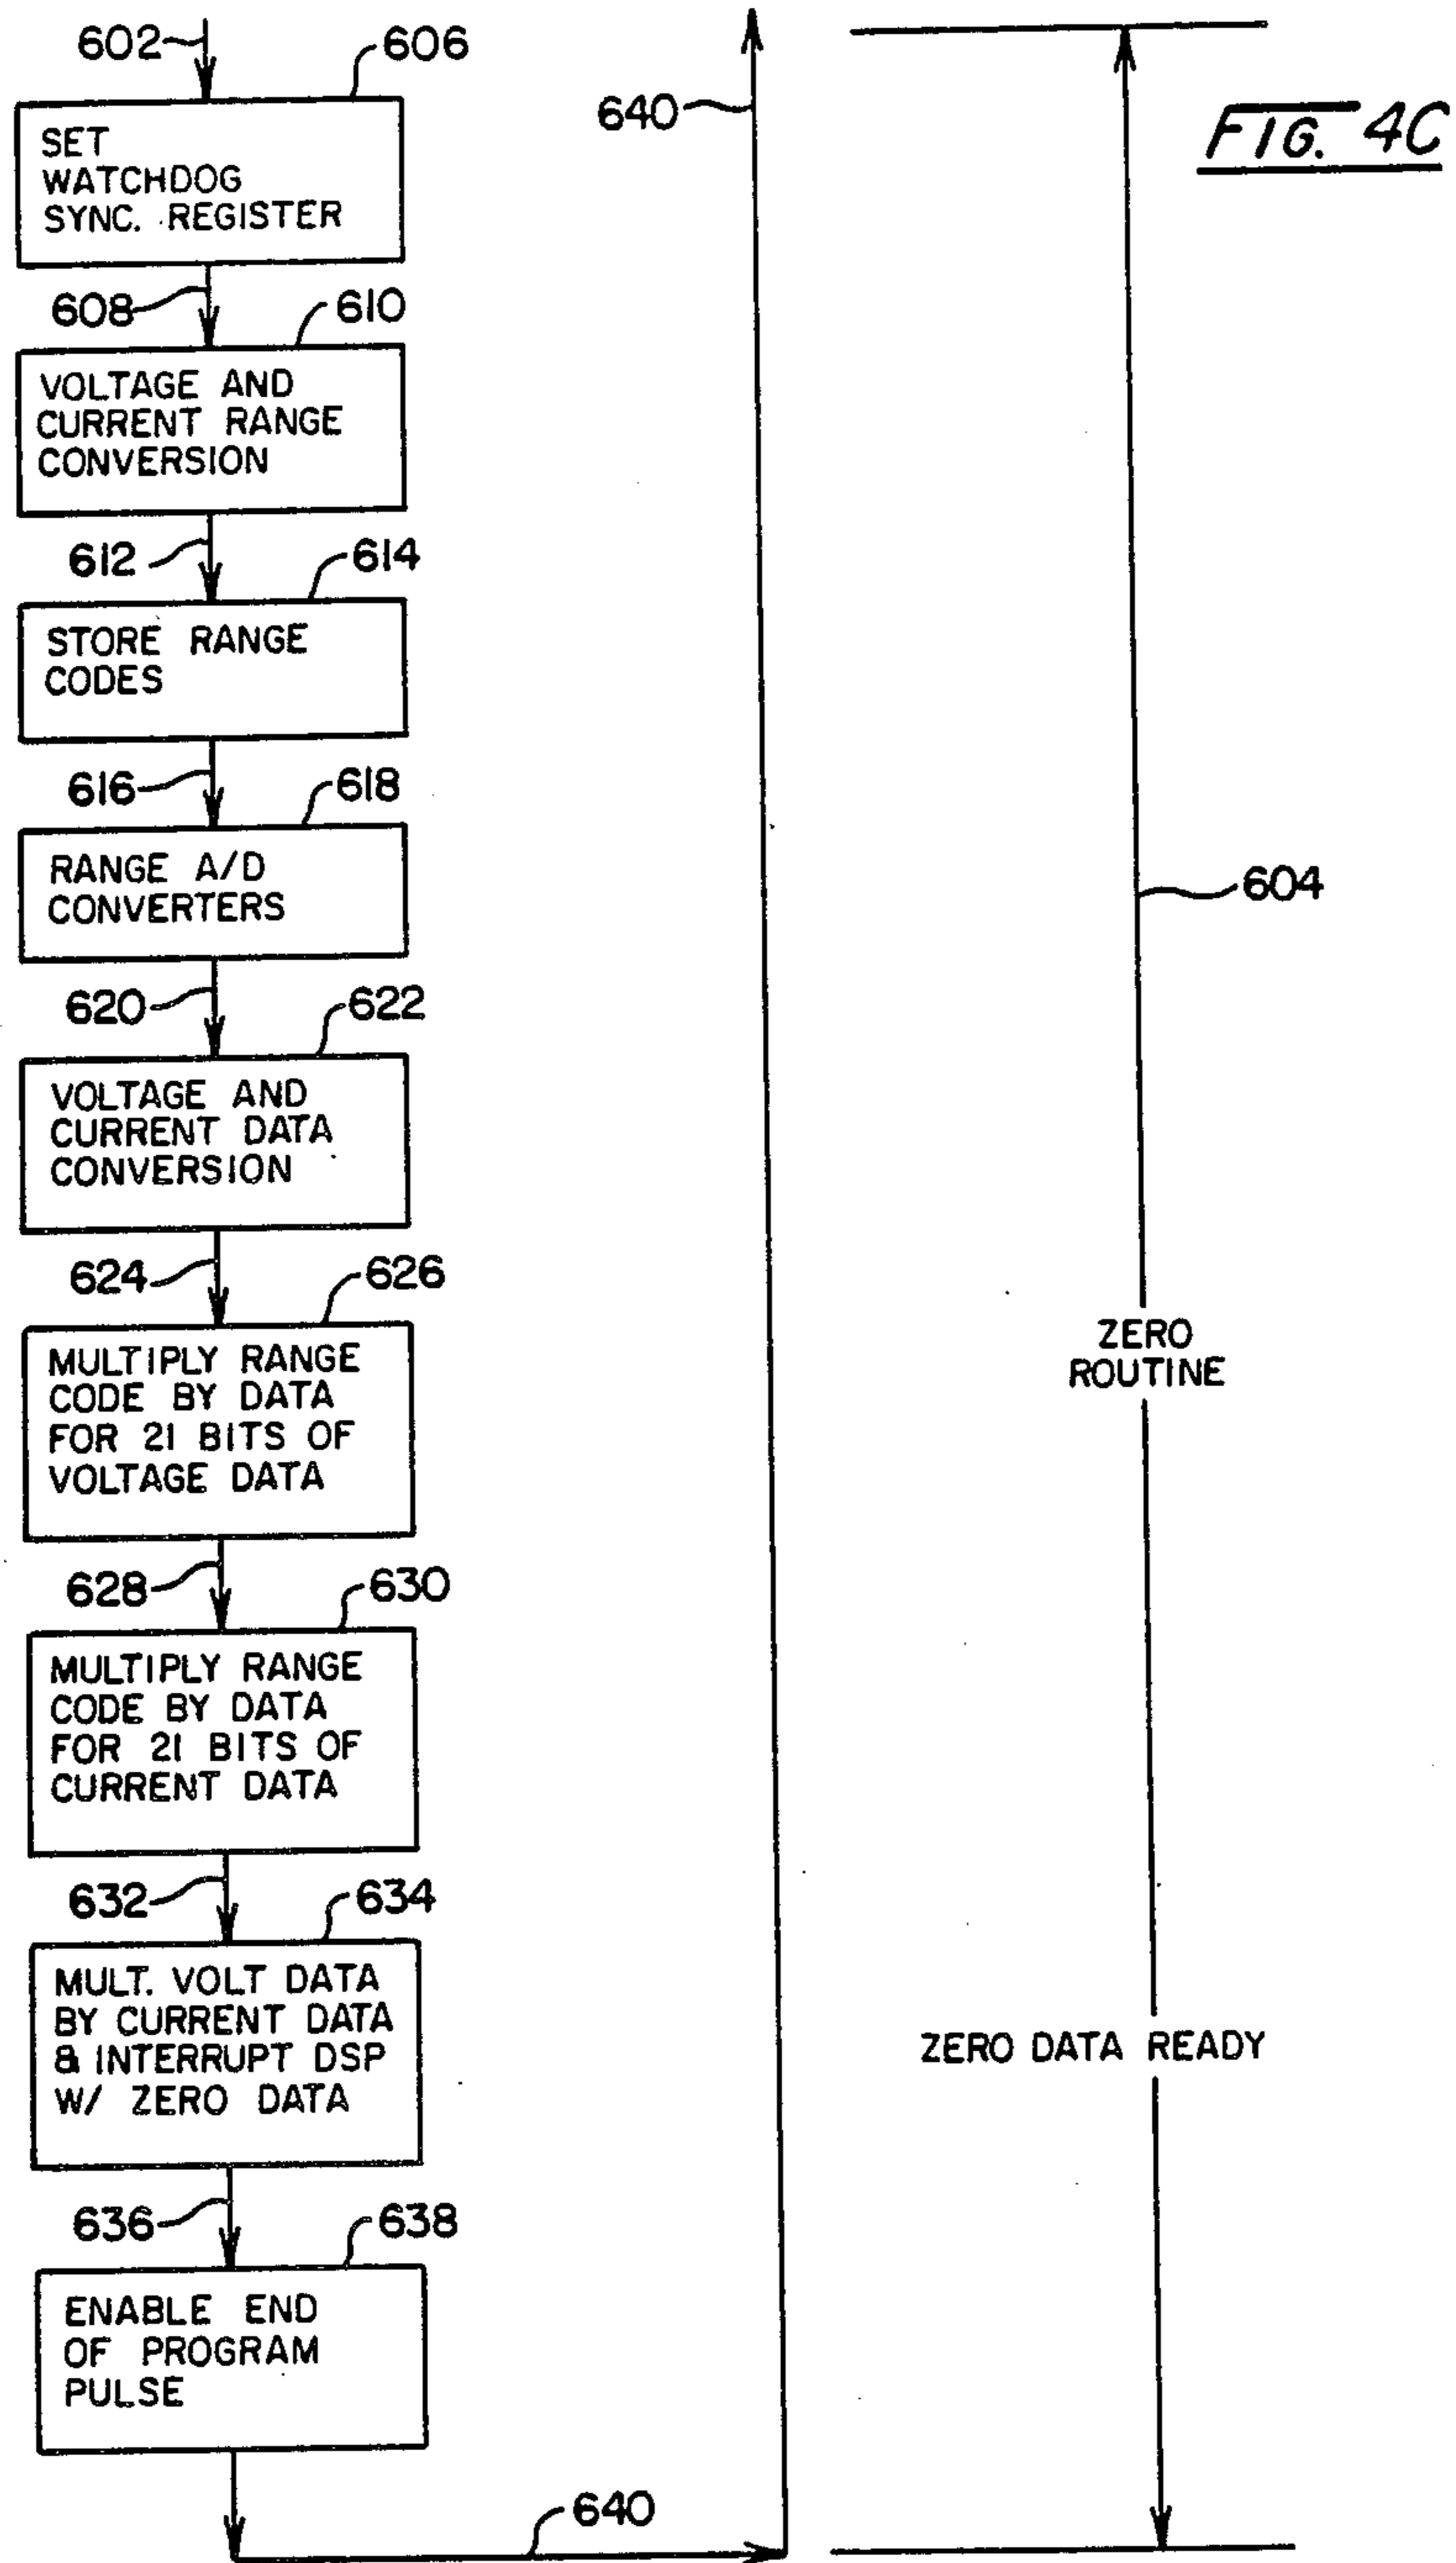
602

606

SET WATCHDOG SYNC. REGISTER

640

FIG. 4C

608

610

VOLTAGE AND CURRENT RANGE CONVERSION

612

614

STORE RANGE CODES

616

618

RANGE A/D CONVERTERS

604

620

622

VOLTAGE AND CURRENT DATA CONVERSION

624

626

MULTIPLY RANGE CODE BY DATA FOR 21 BITS OF VOLTAGE DATA

ZERO ROUTINE

628

630

MULTIPLY RANGE CODE BY DATA FOR 21 BITS OF CURRENT DATA

632

634

MULT. VOLT DATA BY CURRENT DATA & INTERRUPT DSP W/ ZERO DATA

ZERO DATA READY

636

638

ENABLE END OF PROGRAM PULSE

640